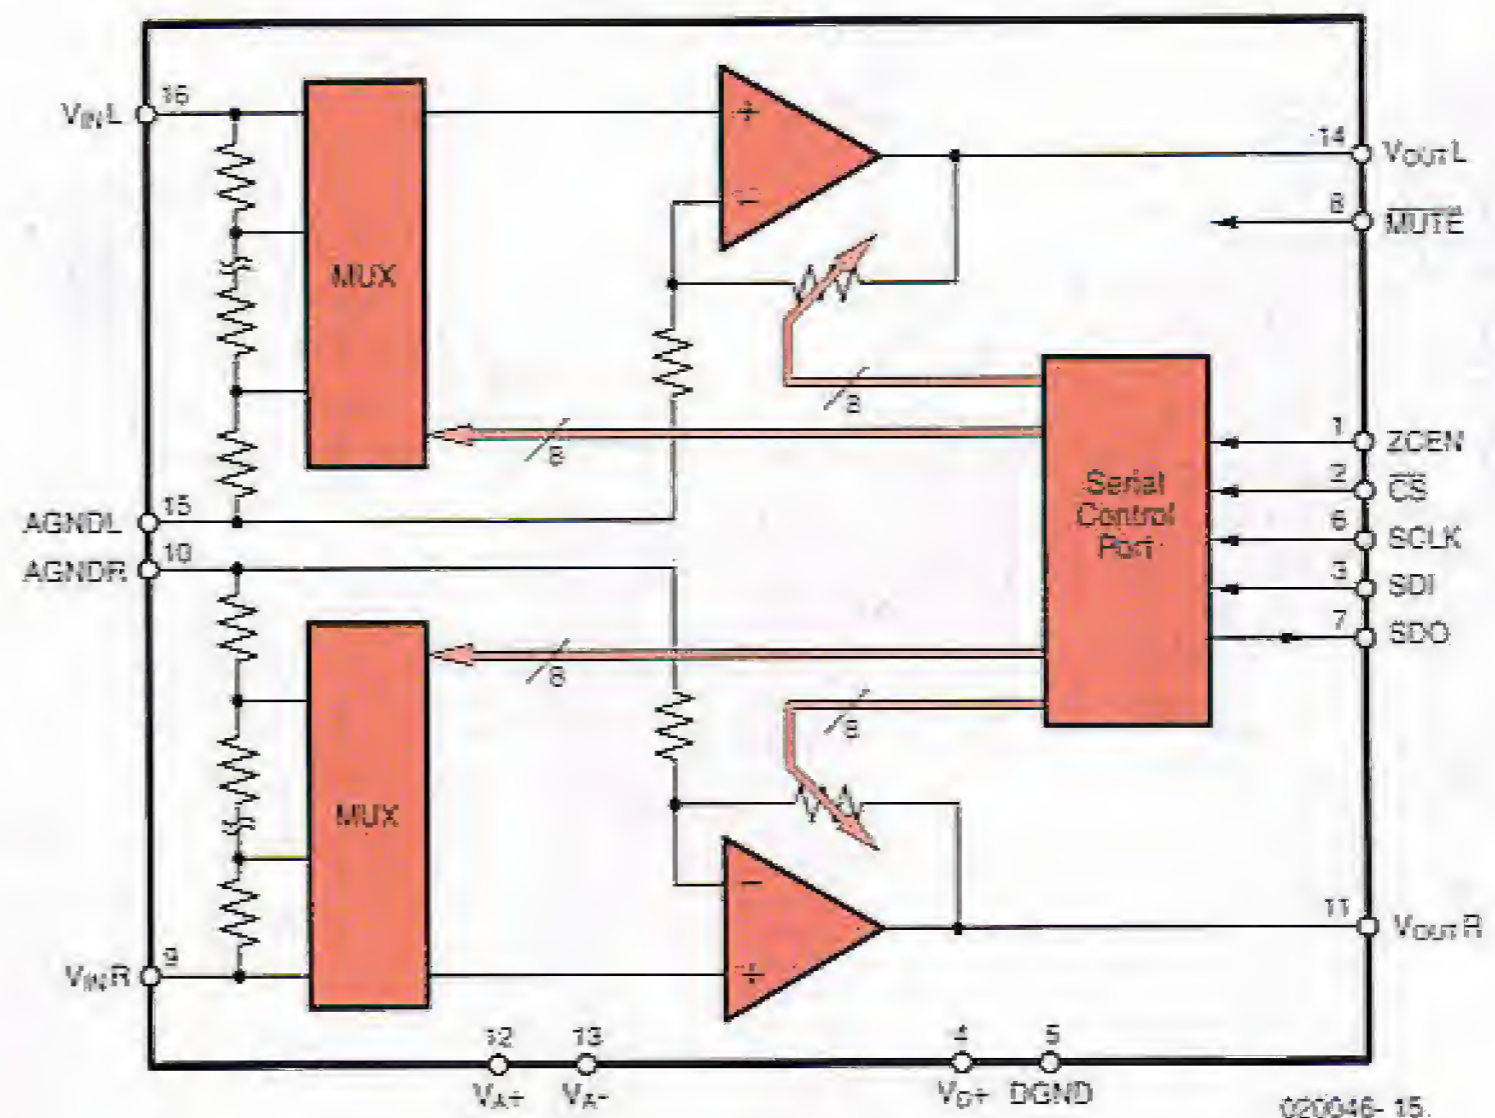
$V_{IN}L$ 16
MUX
+
−
14 $V_{OUT}L$
8 $\overline{MUTE}$
8
8
AGNDL 15
AGNDR 10
Serial Control Port
1 ZCEN
2 $\overline{CS}$
6 SCLK
3 SDI
7 SDO
8
8
MUX
−
+
$V_{IN}R$ 9
11 $V_{OUT}R$
12 $V_{A}+$
13 $V_{A}-$
4 $V_{D}+$
5 DGND
020046- 15.